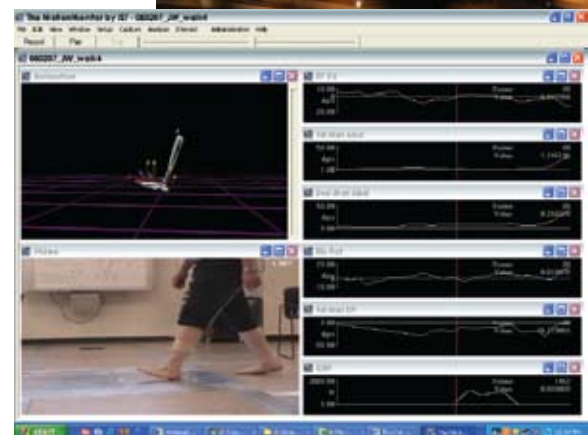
The MotionMonitor by IST - 080207_JW_walk4
File Edit View Window Setup Capture Analyze Filter Administration Help
Record Play
080207_JW_walk4
Animation
Video
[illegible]
Frame 69
Value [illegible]
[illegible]
Frame 69
Value 1.2423
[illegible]
Frame 69
Value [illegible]
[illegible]
Frame 69
Value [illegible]
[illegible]
Frame 69
Value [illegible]
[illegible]
Frame 1352
Value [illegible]
start